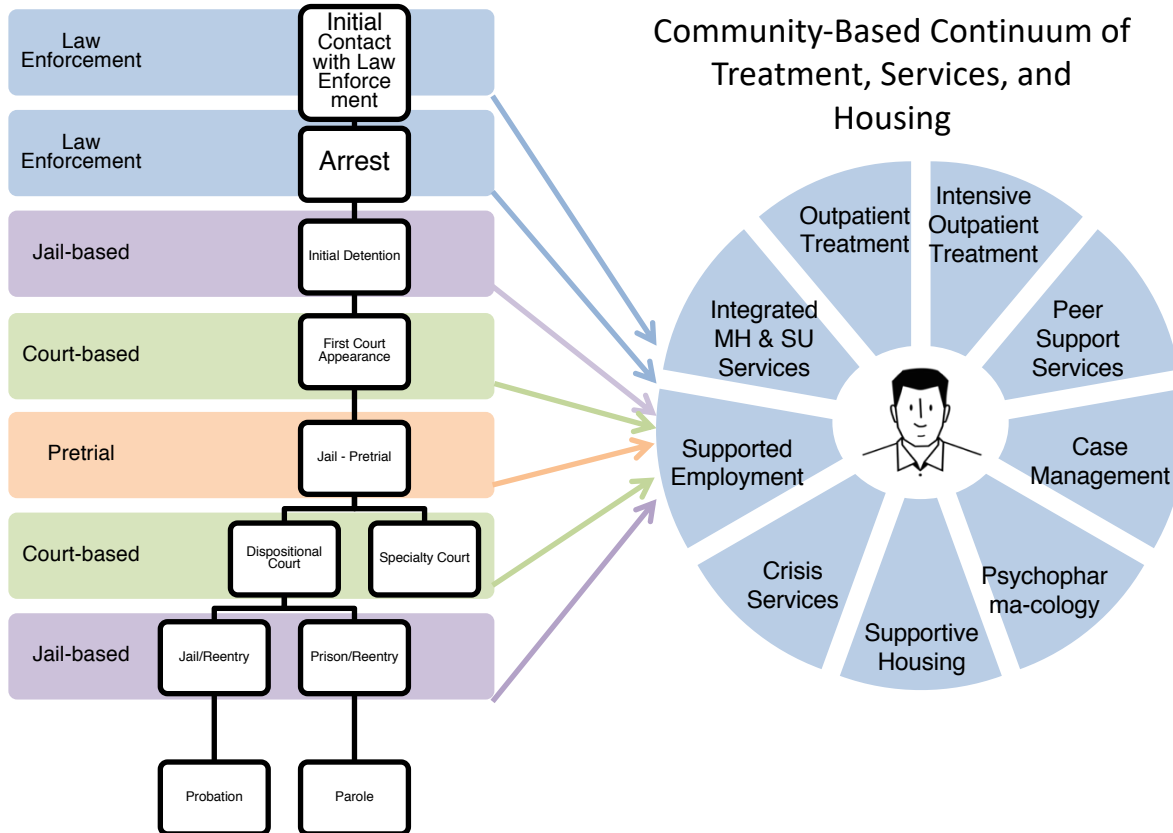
Law Enforcement

Initial Contact with Law Enforcement

Law Enforcement

Arrest

Jail-based

Initial Detention

Court-based

First Court Appearance

Pretrial

Jail - Pretrial

Court-based

Dispositional Court

Specialty Court

Jail-based

Jail/Reentry

Prison/Reentry

Probation

Parole

Community-Based Continuum of Treatment, Services, and Housing

Outpatient Treatment

Intensive Outpatient Treatment

Peer Support Services

Case Management

Psychopharma-cology

Supportive Housing

Crisis Services

Supported Employment

Integrated MH & SU Services